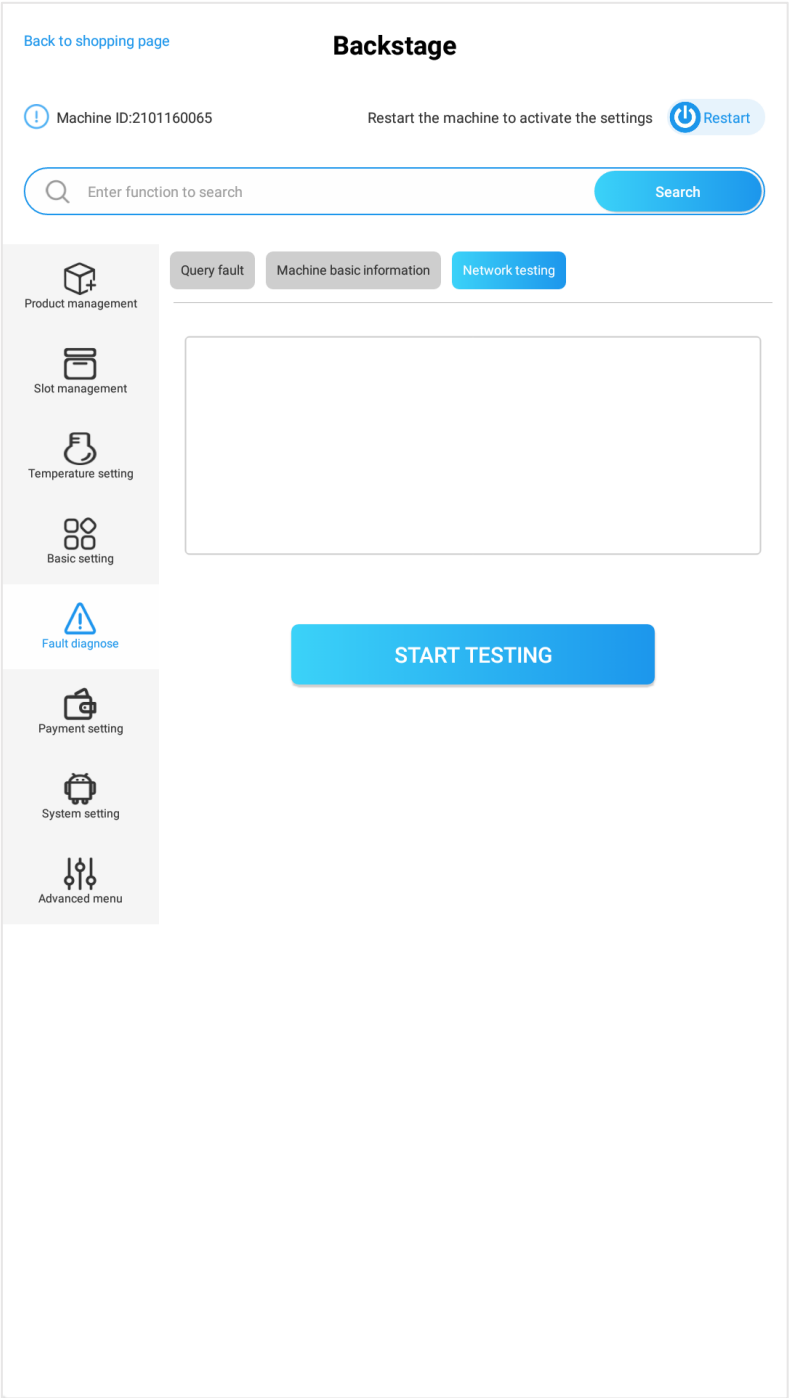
Back to shopping page

Backstage

Machine ID:2101160065

Restart the machine to activate the settings

Restart

Enter function to search

Search

Product management

Slot management

Temperature setting

Basic setting

Fault diagnose

Payment setting

System setting

Advanced menu

Query fault

Machine basic information

Network testing

START TESTING